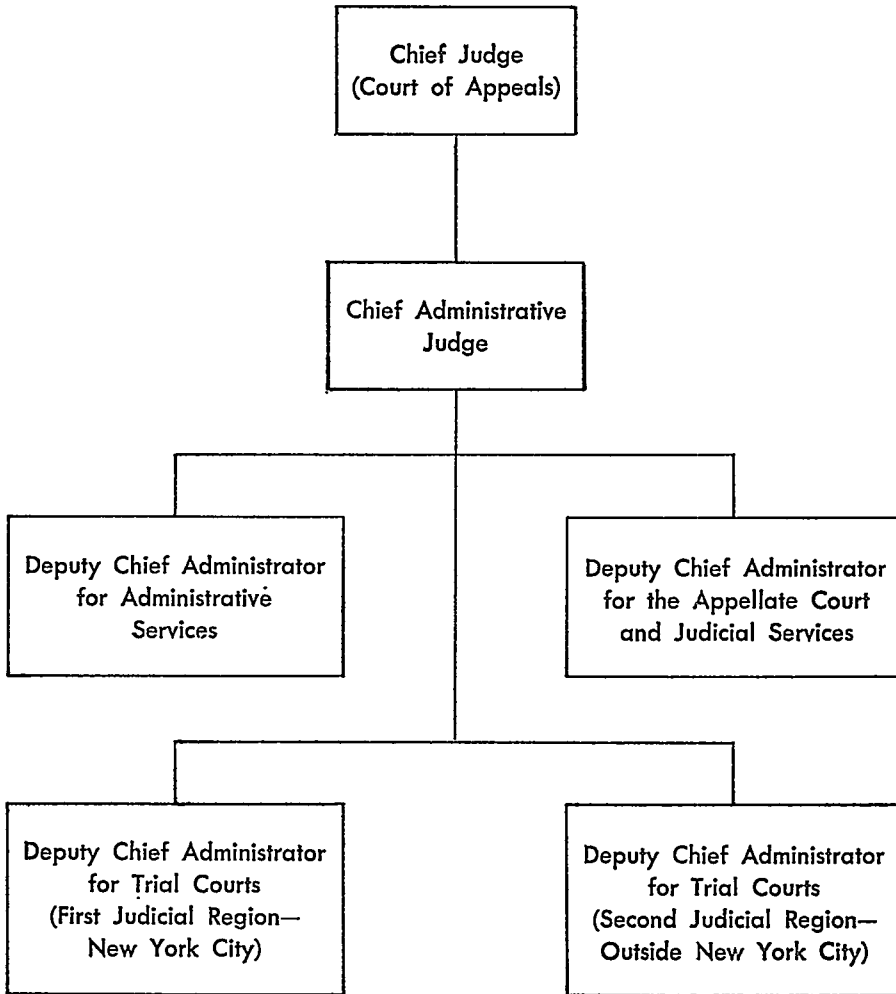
Chief Judge
(Court of Appeals)

Chief Administrative Judge

Deputy Chief Administrator for Administrative Services

Deputy Chief Administrator for the Appellate Court and Judicial Services

Deputy Chief Administrator for Trial Courts (First Judicial Region— New York City)

Deputy Chief Administrator for Trial Courts (Second Judicial Region— Outside New York City)